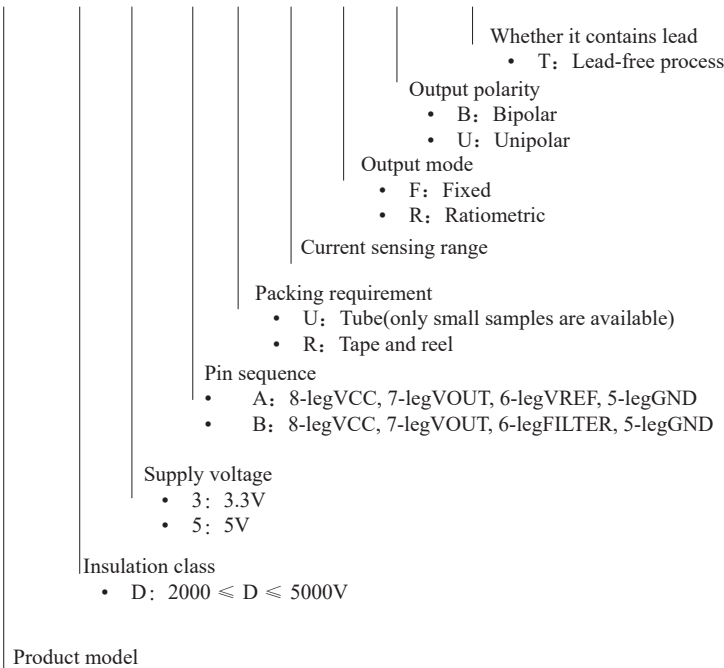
Whether it contains lead
• T：Lead-free process

Output polarity
• B：Bipolar
• U：Unipolar

Output mode
• F：Fixed
• R：Ratiometric

Current sensing range

Packing requirement
• U：Tube(only small samples are available)
• R：Tape and reel

Pin sequence
• A：8-legVCC, 7-legVOUT, 6-legVREF, 5-legGND
• B：8-legVCC, 7-legVOUT, 6-legFILTER, 5-legGND

Supply voltage
• 3：3.3V
• 5：5V

Insulation class
• D：$2000 \leqslant D \leqslant 5000$V

Product model